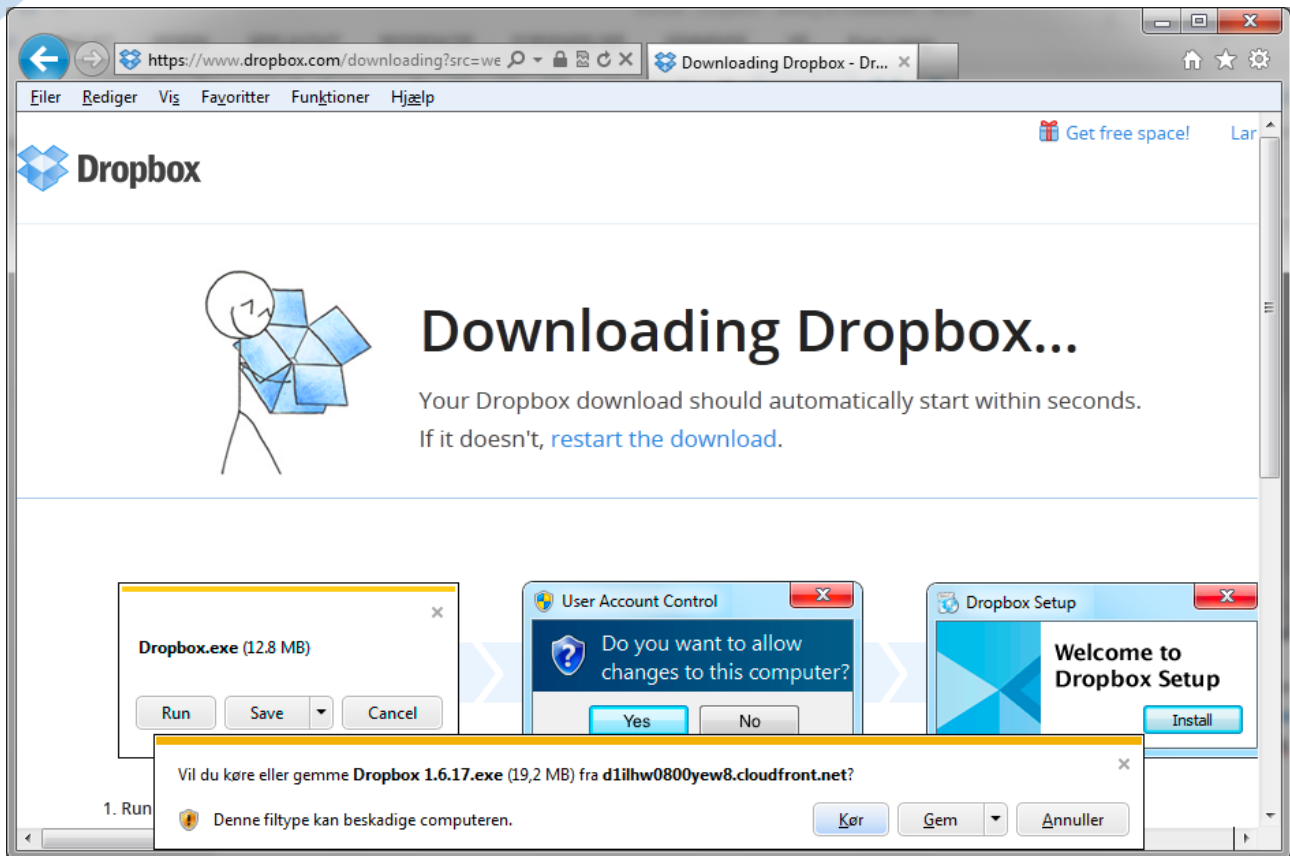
https://www.dropbox.com/downloading?src=we

Downloading Dropbox - Dr...

Filer Rediger Vis Favoritter Funktioner Hjælp

Get free space! Lar

Dropbox

Downloading Dropbox...

Your Dropbox download should automatically start within seconds. If it doesn't, restart the download.

Dropbox.exe (12.8 MB)

Run Save Cancel

User Account Control

Do you want to allow changes to this computer?

Yes No

Dropbox Setup

Welcome to Dropbox Setup

Install

1. Run

Vil du køre eller gemme Dropbox 1.6.17.exe (19,2 MB) fra d1ilhw0800yew8.cloudfront.net?

Denne filtype kan beskadige computeren.

Kør Gem Annuller